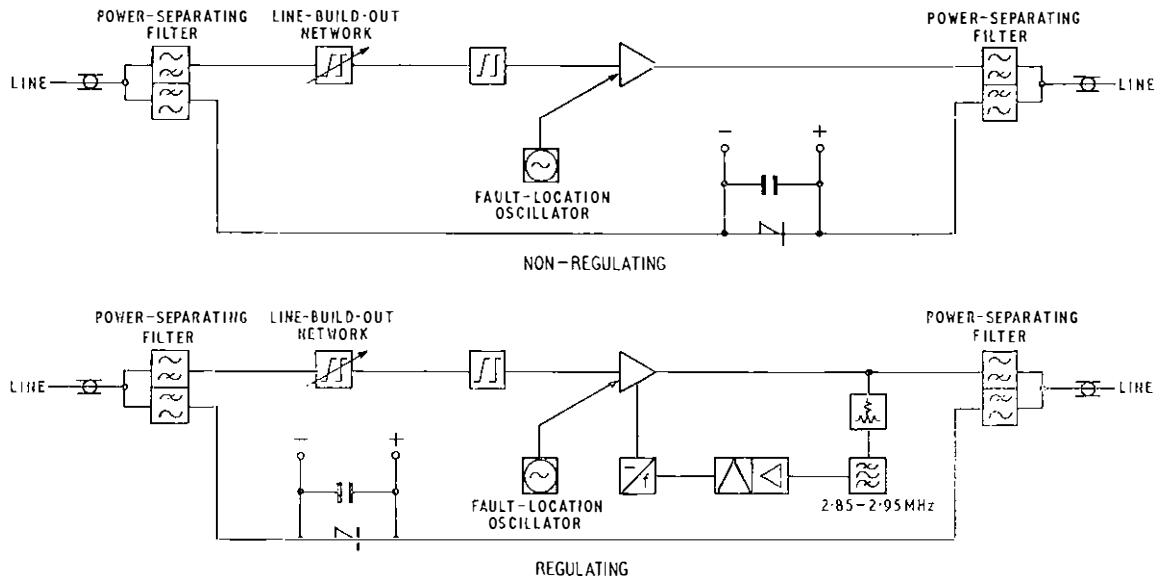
POWER-SEPARATING FILTER

LINE-BUILD-OUT NETWORK

POWER-SEPARATING FILTER

LINE

LINE

−

+

FAULT-LOCATION OSCILLATOR

NON-REGULATING

POWER-SEPARATING FILTER

LINE-BUILD-OUT NETWORK

POWER-SEPARATING FILTER

LINE

LINE

−

+

FAULT-LOCATION OSCILLATOR

2·85–2·95MHz

REGULATING